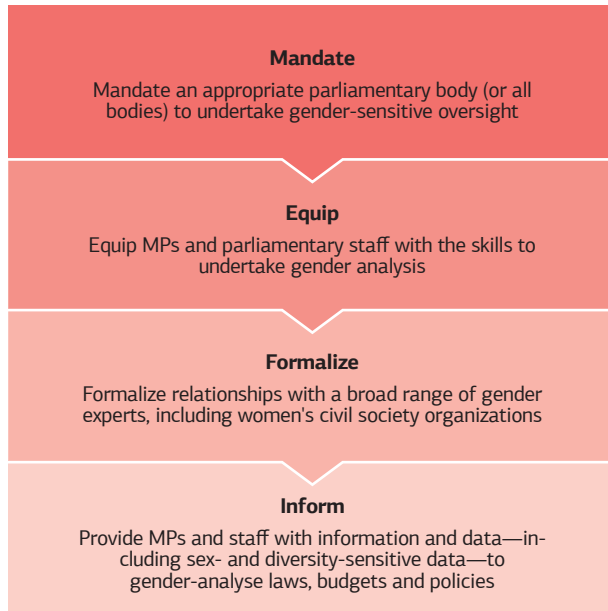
Mandate

Mandate an appropriate parliamentary body (or all bodies) to undertake gender-sensitive oversight

Equip

Equip MPs and parliamentary staff with the skills to undertake gender analysis

Formalize

Formalize relationships with a broad range of gender experts, including women's civil society organizations

Inform

Provide MPs and staff with information and data—including sex- and diversity-sensitive data—to gender-analyse laws, budgets and policies